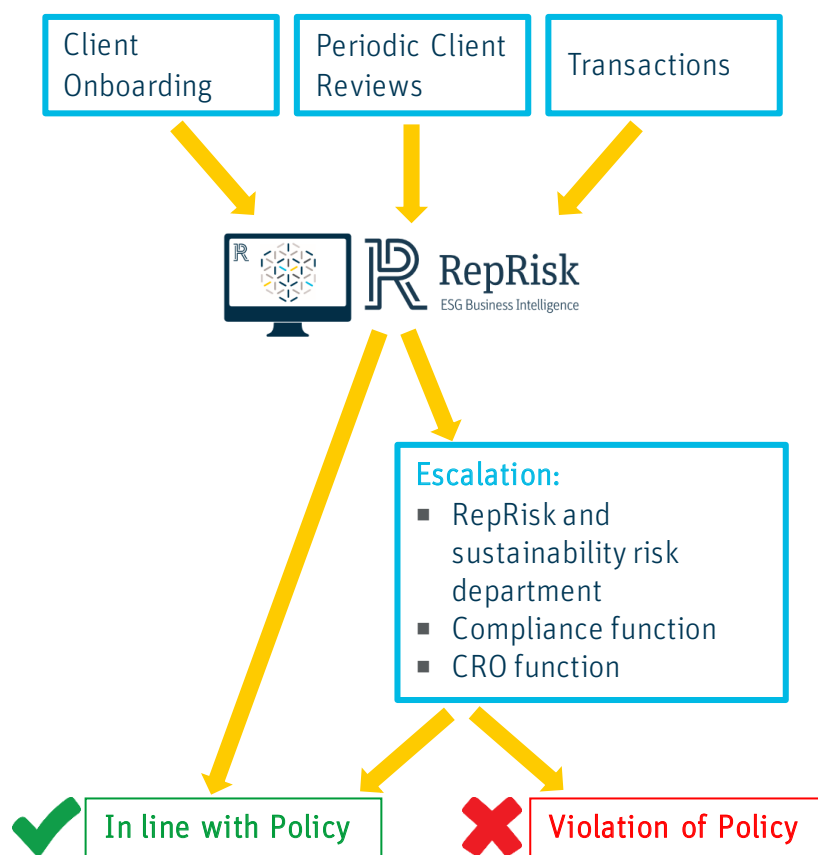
Client Onboarding

Periodic Client Reviews

Transactions

R

RepRisk
ESG Business Intelligence

Escalation:
- RepRisk and sustainability risk department
- Compliance function
- CRO function

In line with Policy

Violation of Policy